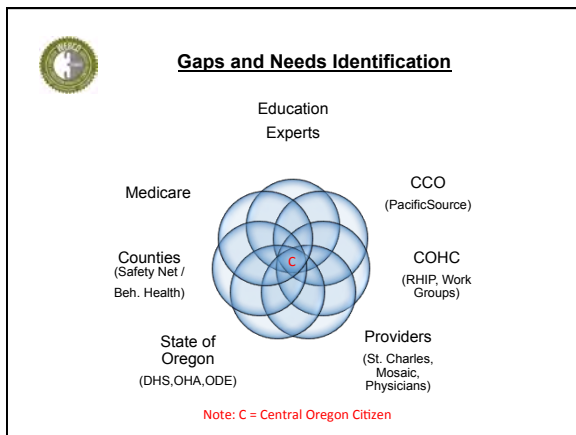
Gaps and Needs Identification

Education Experts

Medicare

CCO
(PacificSource)

Counties
(Safety Net / Beh. Health)

C

COHC
(RHIP, Work Groups)

State of Oregon
(DHS,OHA,ODE)

Providers
(St. Charles, Mosaic, Physicians)

Note: C = Central Oregon Citizen